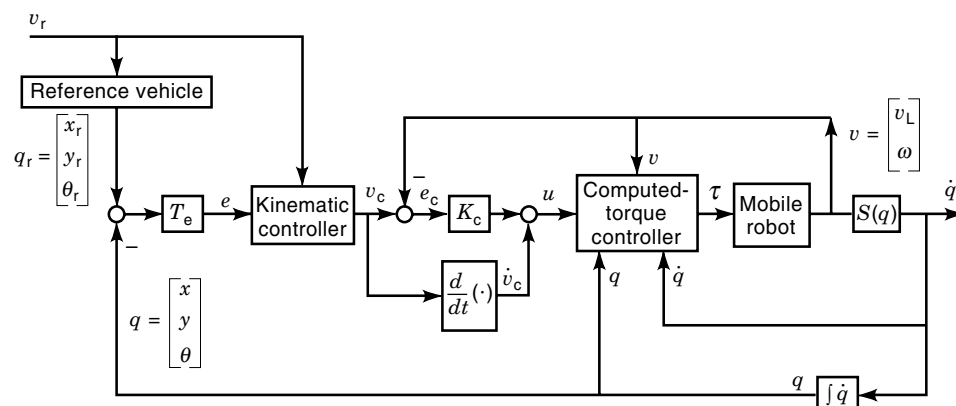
$v_r$

Reference vehicle

$q_r = \begin{bmatrix} x_r \\ y_r \\ \theta_r \end{bmatrix}$

$T_e$

$e$

Kinematic controller

$v_c$

$-$

$e_c$

$K_c$

$u$

$\frac{d}{dt}(\cdot)$

$\dot{v}_c$

$v$

Computed-torque controller

$\tau$

Mobile robot

$v = \begin{bmatrix} v_L \\ \omega \end{bmatrix}$

$S(q)$

$\dot{q}$

$q$

$\dot{q}$

$-$

$q = \begin{bmatrix} x \\ y \\ \theta \end{bmatrix}$

$q$

$\int \dot{q}$